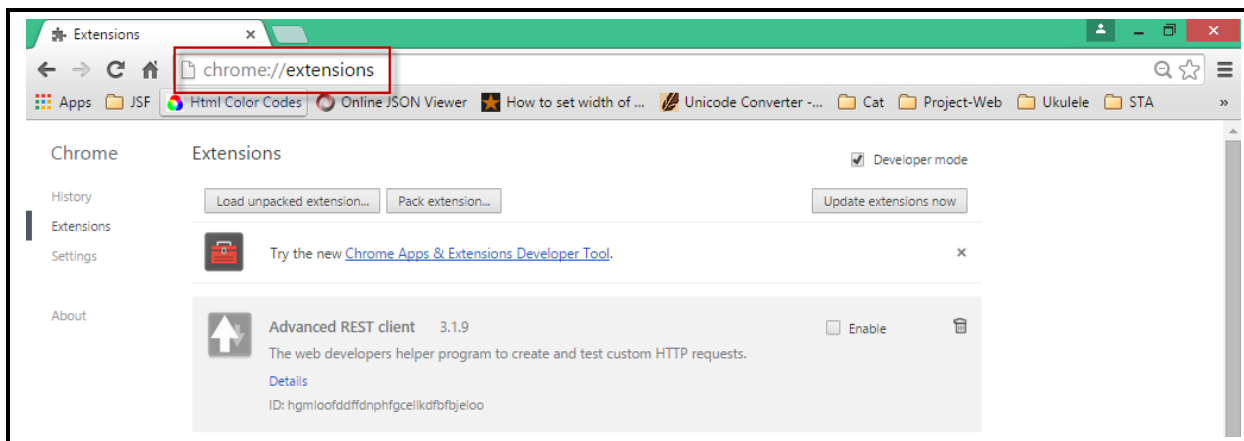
Extensions ×

chrome://extensions

Apps JSF Html Color Codes Online JSON Viewer How to set width of ... Unicode Converter -... Cat Project-Web Ukulele STA »

Chrome

History

Extensions

Settings

About

Extensions

Developer mode

Load unpacked extension... Pack extension... Update extensions now

Try the new Chrome Apps & Extensions Developer Tool. ×

Advanced REST client 3.1.9

Enable

The web developers helper program to create and test custom HTTP requests.

Details

ID: hgmloofddffdnphfgcellkdfbfbjeloo